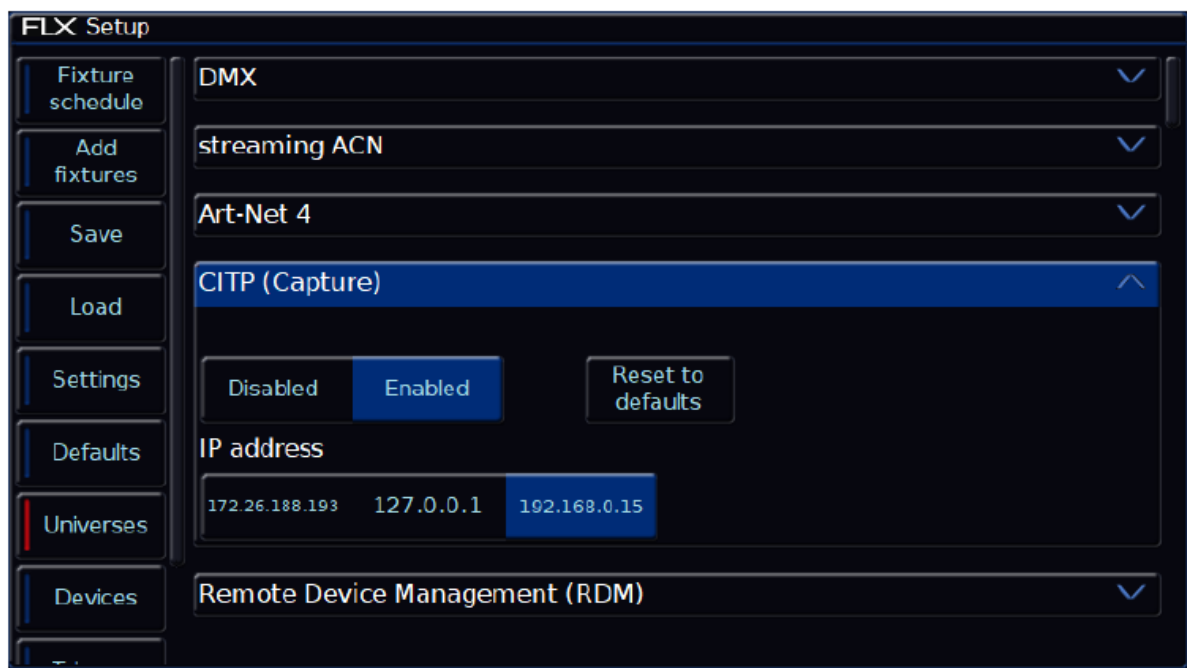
FLX Setup

Fixture schedule

Add fixtures

Save

Load

Settings

Defaults

Universes

Devices

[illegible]

DMX

streaming ACN

Art-Net 4

CITP (Capture)

Disabled

Enabled

Reset to defaults

IP address

172.26.188.193

127.0.0.1

192.168.0.15

Remote Device Management (RDM)